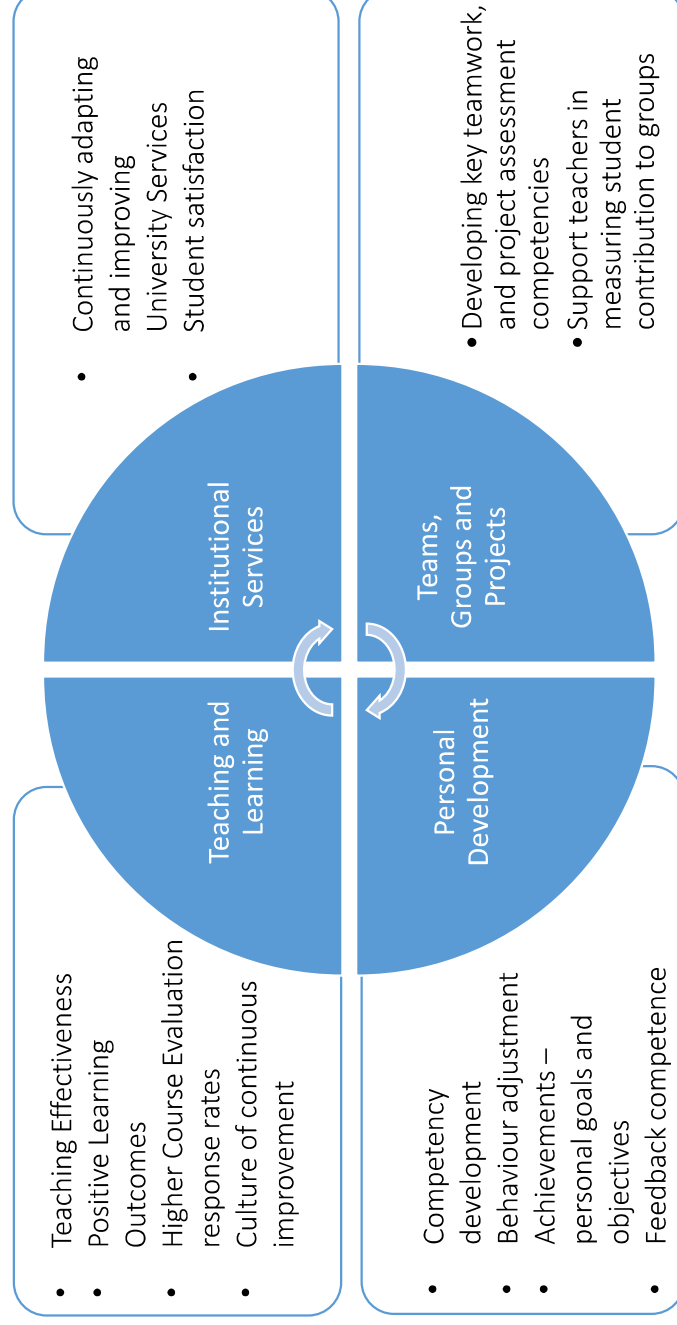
- Continuously adapting and improving University Services
- Student satisfaction

- Developing key teamwork, and project assessment competencies
- Support teachers in measuring student contribution to groups

Institutional Services

Teams, Groups and Projects

Teaching and Learning

Personal Development

- Teaching Effectiveness
- Positive Learning Outcomes
- Higher Course Evaluation response rates
- Culture of continuous improvement

- Competency development
- Behaviour adjustment
- Achievements – personal goals and objectives
- Feedback competence